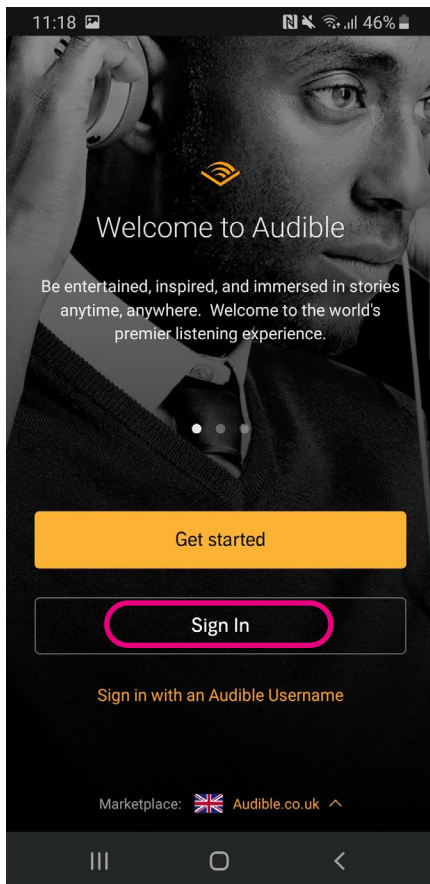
11:18 46%

Welcome to Audible

Be entertained, inspired, and immersed in stories anytime, anywhere. Welcome to the world's premier listening experience.

Get started

Sign In

Sign in with an Audible Username

Marketplace: Audible.co.uk